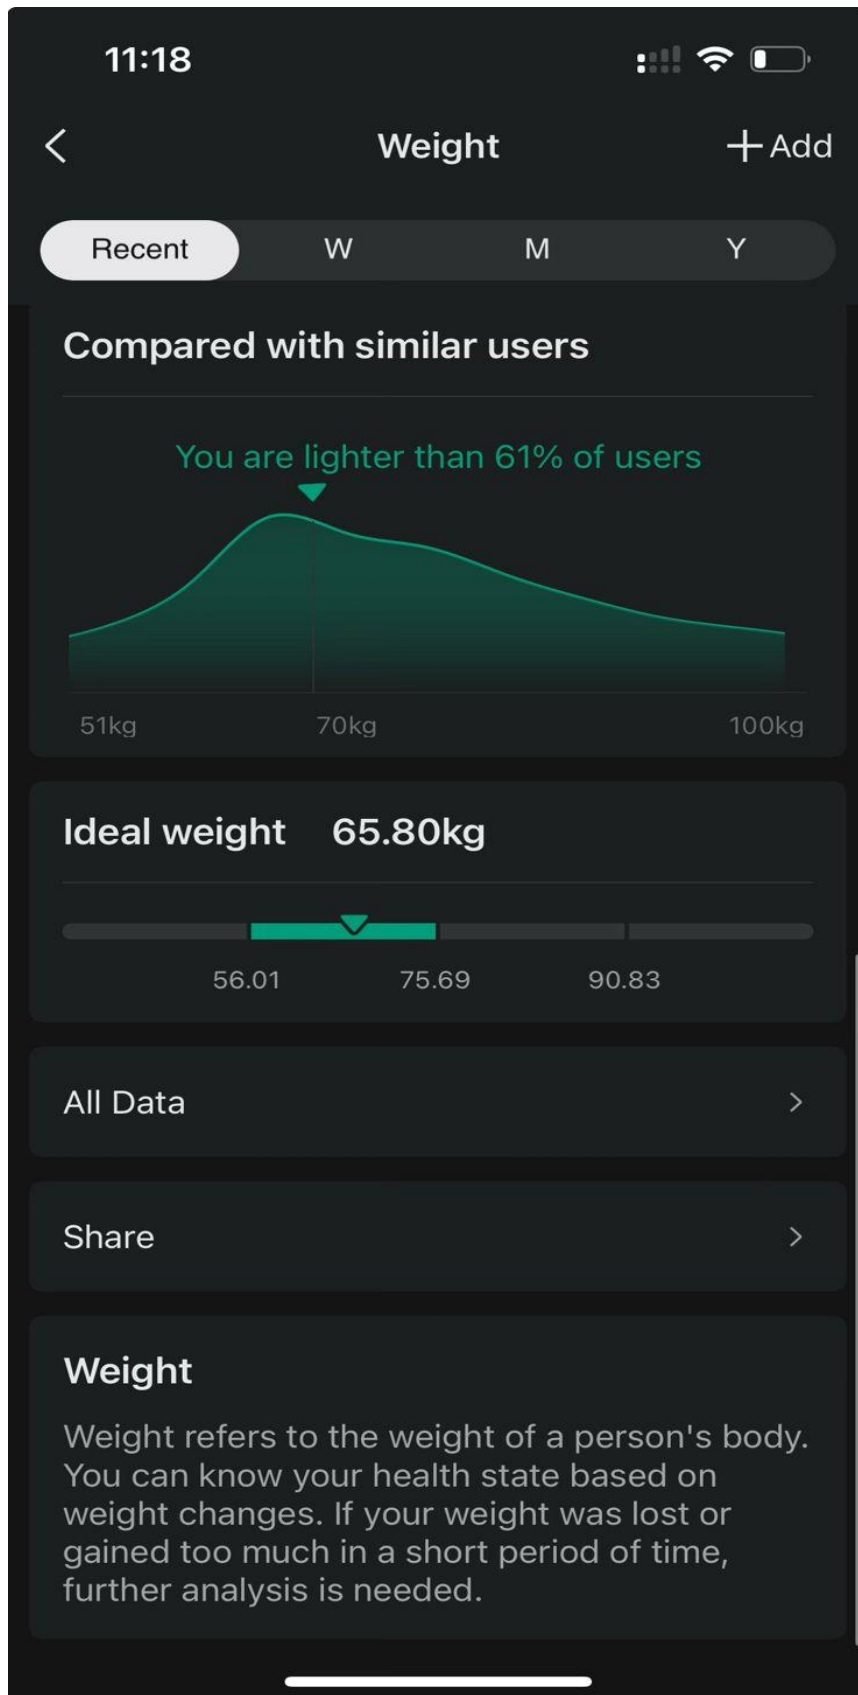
11:18

<

Weight

+ Add

Recent

W

M

Y

Compared with similar users

You are lighter than 61% of users

51kg

70kg

100kg

Ideal weight 65.80kg

56.01

75.69

90.83

All Data >

Share >

Weight

Weight refers to the weight of a person's body. You can know your health state based on weight changes. If your weight was lost or gained too much in a short period of time, further analysis is needed.